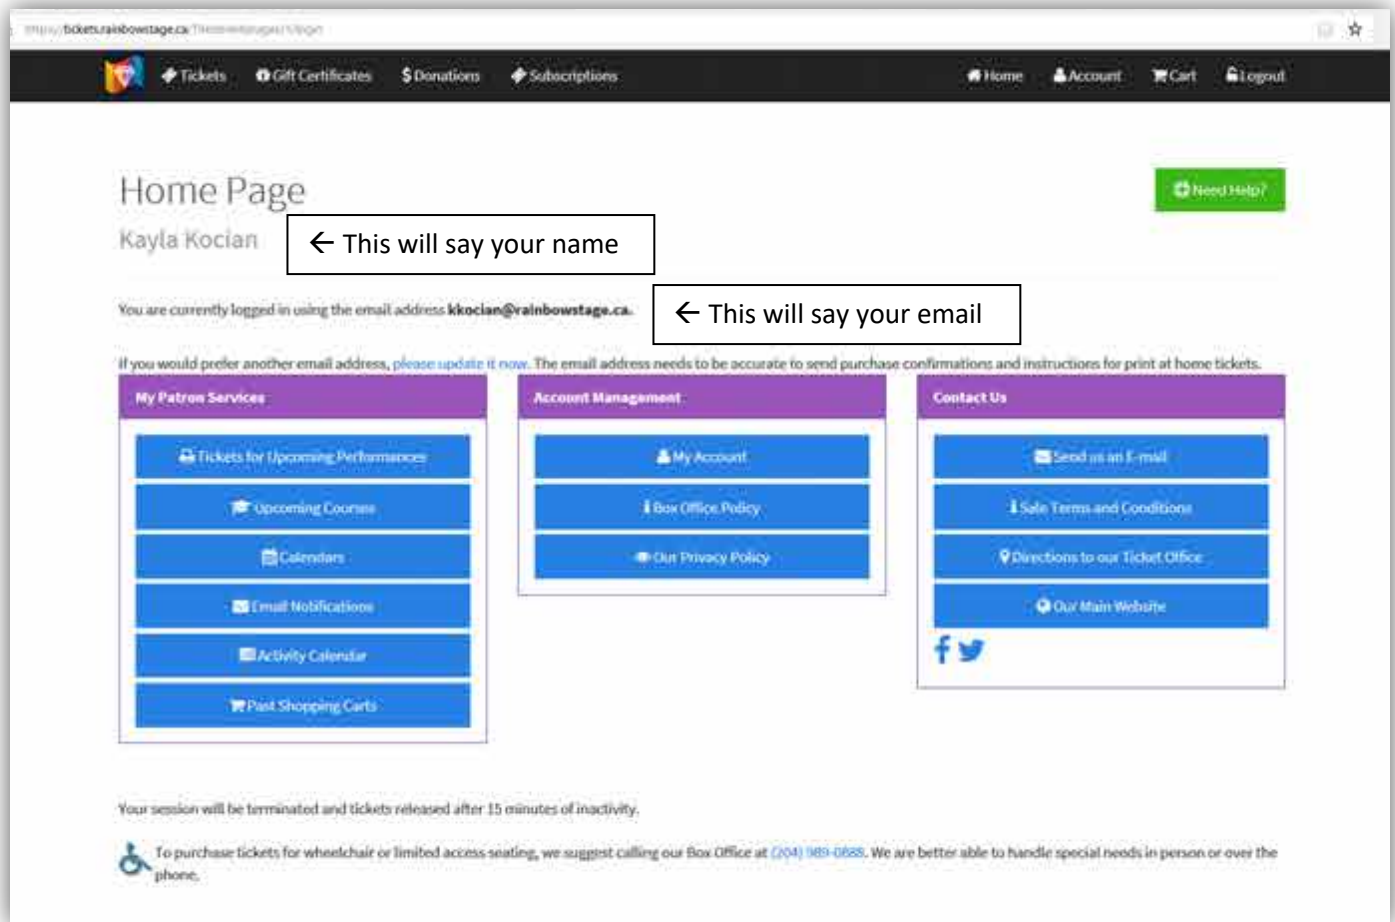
https://tickets.rainbowstage.ca/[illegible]

Tickets Gift Certificates $ Donations Subscriptions Home Account Cart Logout

Home Page

Need Help?

Kayla Kocian

← This will say your name

You are currently logged in using the email address kkocian@rainbowstage.ca.

← This will say your email

If you would prefer another email address, please update it now. The email address needs to be accurate to send purchase confirmations and instructions for print at home tickets.

My Patron Services

Tickets for Upcoming Performances

Upcoming Courses

Calendars

Email Notifications

Activity Calendar

Past Shopping Carts

Account Management

My Account

Box Office Policy

Our Privacy Policy

Contact Us

Send us an E-mail

Sale Terms and Conditions

Directions to our Ticket Office

Our Main Website

Your session will be terminated and tickets released after 15 minutes of inactivity.

To purchase tickets for wheelchair or limited access seating, we suggest calling our Box Office at (204) 989-0888. We are better able to handle special needs in person or over the phone.